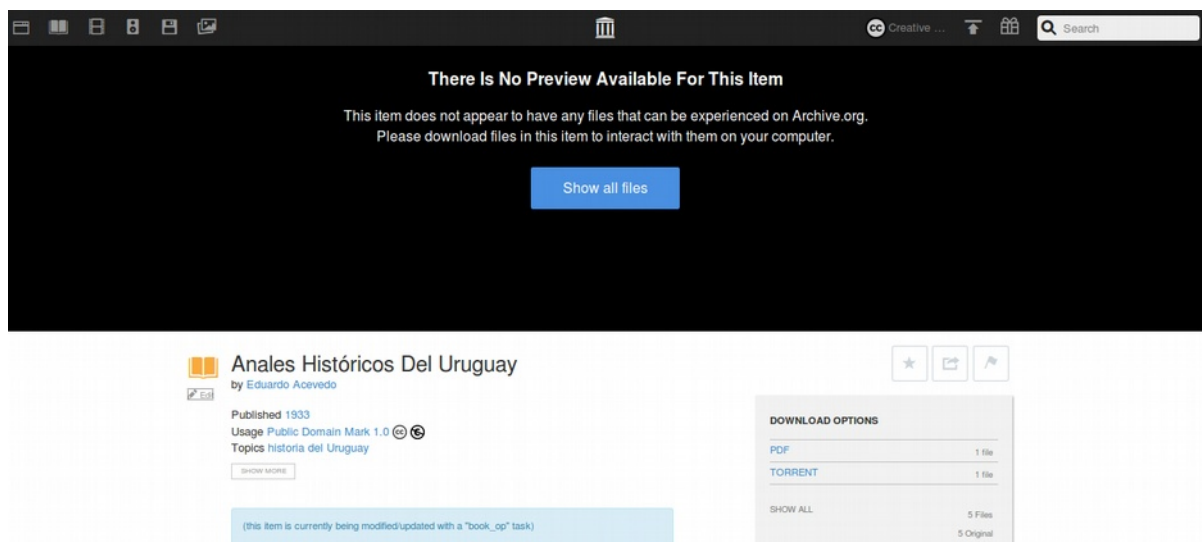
Creative ...

Search

There Is No Preview Available For This Item

This item does not appear to have any files that can be experienced on Archive.org. Please download files in this item to interact with them on your computer.

Show all files

Anales Históricos Del Uruguay

by Eduardo Acevedo

Edit

Published 1933
Usage Public Domain Mark 1.0
Topics historia del Uruguay

SHOW MORE

(this item is currently being modified/updated with a "book_op" task)

DOWNLOAD OPTIONS

PDF 1 file

TORRENT 1 file

SHOW ALL 5 Files
5 Original